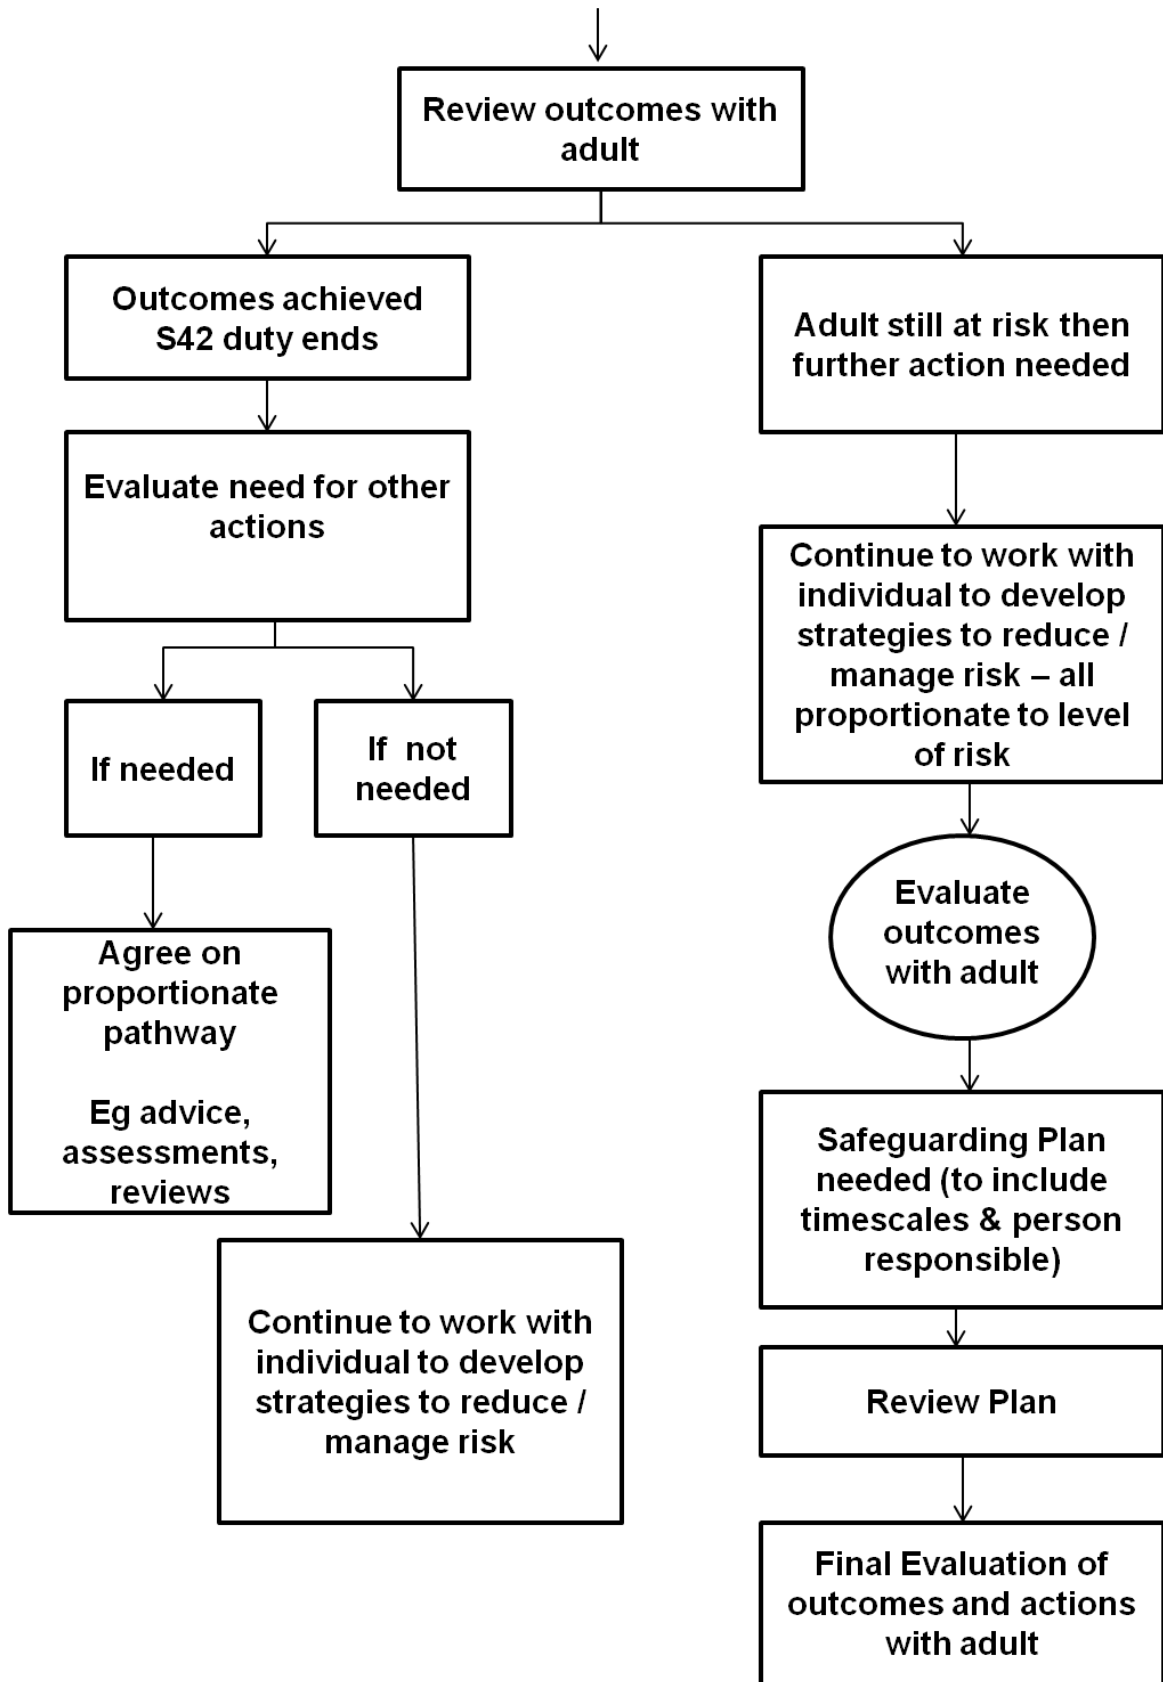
Review outcomes with adult

Outcomes achieved S42 duty ends

Evaluate need for other actions

If needed

If not needed

Agree on proportionate pathway

Eg advice, assessments, reviews

Continue to work with individual to develop strategies to reduce / manage risk

Adult still at risk then further action needed

Continue to work with individual to develop strategies to reduce / manage risk – all proportionate to level of risk

Evaluate outcomes with adult

Safeguarding Plan needed (to include timescales & person responsible)

Review Plan

Final Evaluation of outcomes and actions with adult